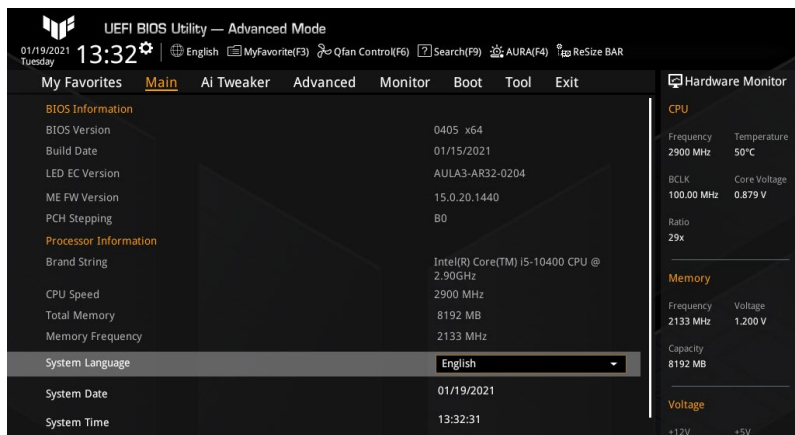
UEFI BIOS Utility — Advanced Mode

01/19/2021 Tuesday 13:32 English MyFavorite(F3) Qfan Control(F6) Search(F9) AURA(F4) ReSize BAR

My Favorites Main Ai Tweaker Advanced Monitor Boot Tool Exit

Hardware Monitor

BIOS Information

| | |
|---|---|
| BIOS Version | 0405 x64 |
| Build Date | 01/15/2021 |
| LED EC Version | AULA3-AR32-0204 |
| ME FW Version | 15.0.20.1440 |
| PCH Stepping | B0 |

Processor Information

| | |
|---|---|
| Brand String | Intel(R) Core(TM) i5-10400 CPU @ 2.90GHz |
| CPU Speed | 2900 MHz |
| Total Memory | 8192 MB |
| Memory Frequency | 2133 MHz |
| System Language | English |
| System Date | 01/19/2021 |
| System Time | 13:32:31 |

CPU

Frequency 2900 MHz
Temperature 50°C
BCLK 100.00 MHz
Core Voltage 0.879 V
Ratio 29x

Memory

Frequency 2133 MHz
Voltage 1.200 V
Capacity 8192 MB

Voltage

+12V +5V